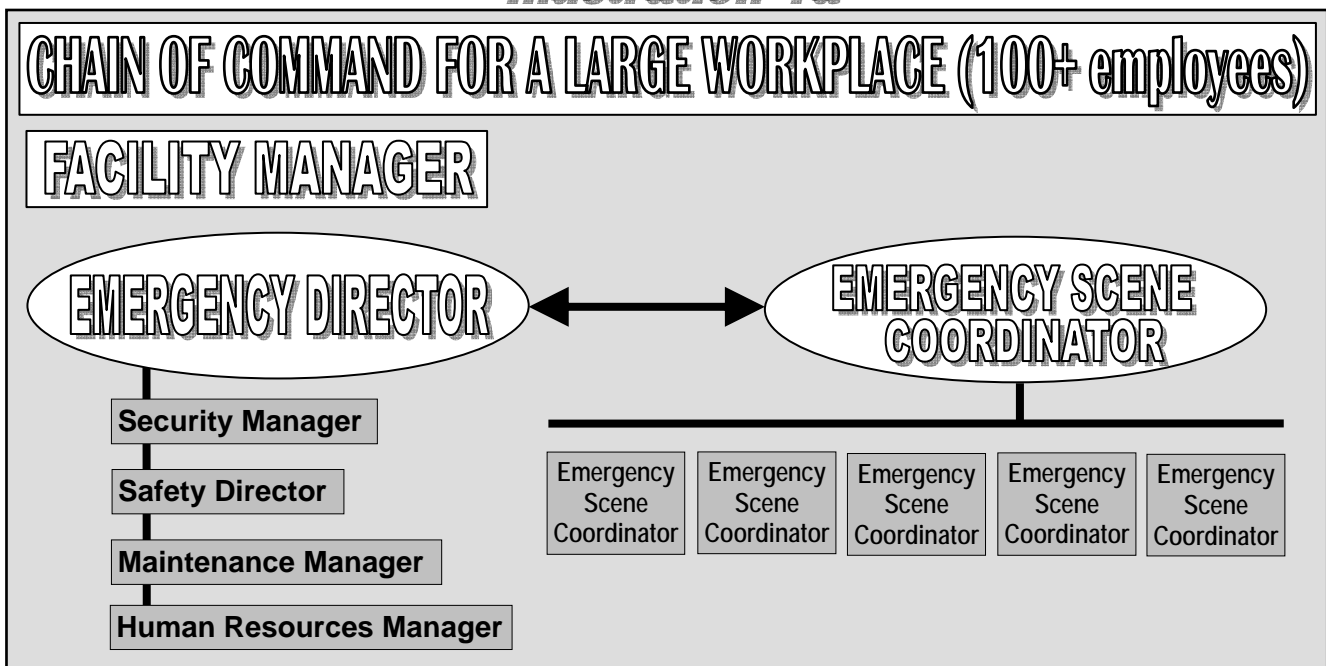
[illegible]

CHAIN OF COMMAND FOR A LARGE WORKPLACE (100+ employees)

FACILITY MANAGER

EMERGENCY DIRECTOR

EMERGENCY SCENE COORDINATOR

Security Manager

Safety Director

Maintenance Manager

Human Resources Manager

Emergency Scene Coordinator

Emergency Scene Coordinator

Emergency Scene Coordinator

Emergency Scene Coordinator

Emergency Scene Coordinator